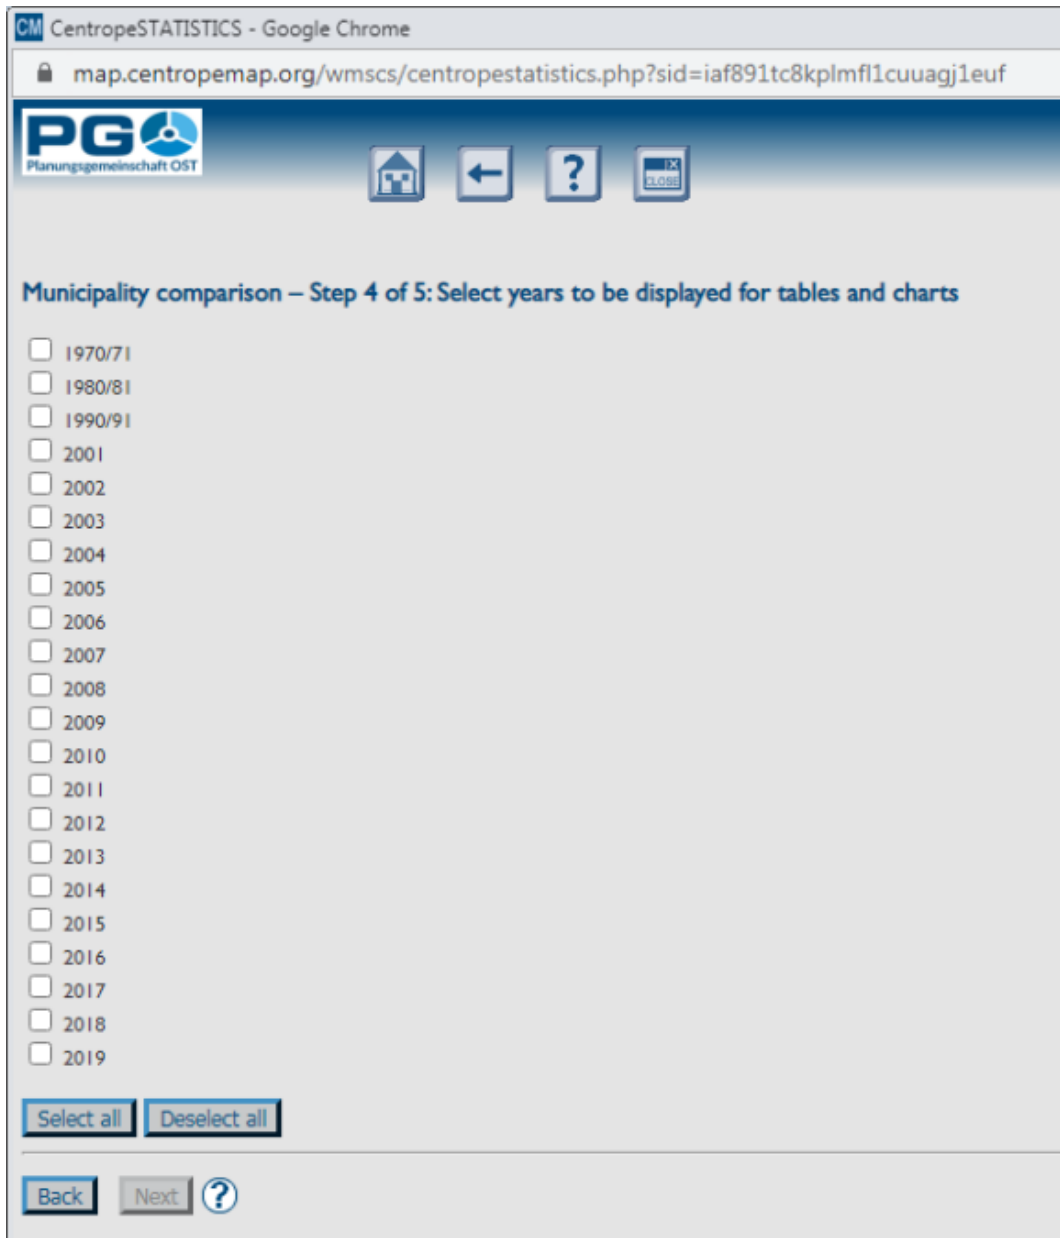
CM CentropeSTATISTICS - Google Chrome

map.centropemap.org/wmscs/centropestatistics.php?sid=iaf891tc8kplmfl1cuuagj1euf

PG

Planungsgemeinschaft OST

?

CLOSE

Municipality comparison – Step 4 of 5: Select years to be displayed for tables and charts

1970/71
1980/81
1990/91
2001
2002
2003
2004
2005
2006
2007
2008
2009
2010
2011
2012
2013
2014
2015
2016
2017
2018
2019

Select all Deselect all

Back Next ?